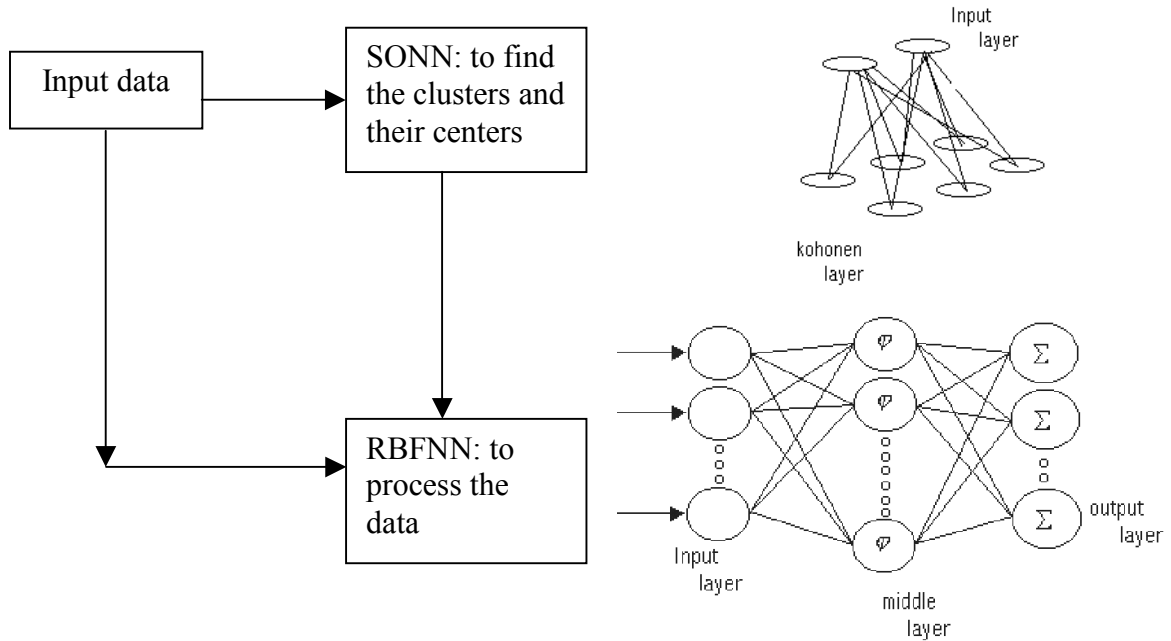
Input data

SONN: to find the clusters and their centers

RBFNN: to process the data

Input layer

kohonen layer

$\varphi$

$\varphi$

$\varphi$

$\Sigma$

$\Sigma$

$\Sigma$

Input layer

middle layer

output layer